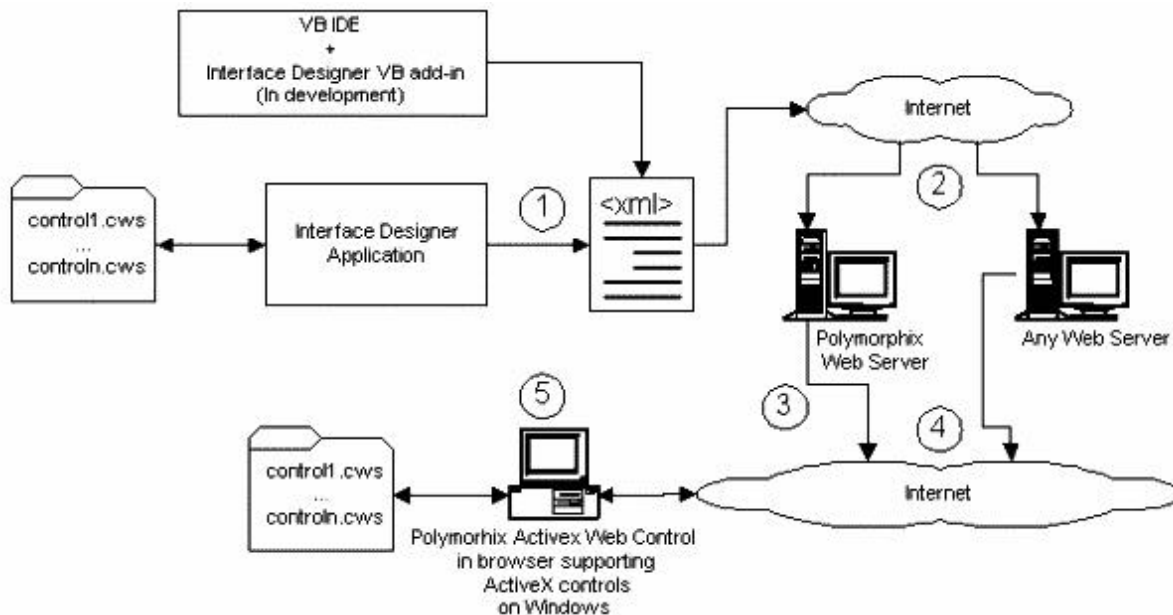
VB IDE
+
Interface Designer VB add-in
(In development)

Internet

control1.cws
...
controln.cws

Interface Designer Application

1

<xml>

2

Polymorphix Web Server

Any Web Server

3

4

5

control1.cws
...
controln.cws

Internet

Polymorhix Activex Web Control in browser supporting ActiveX controls on Windows